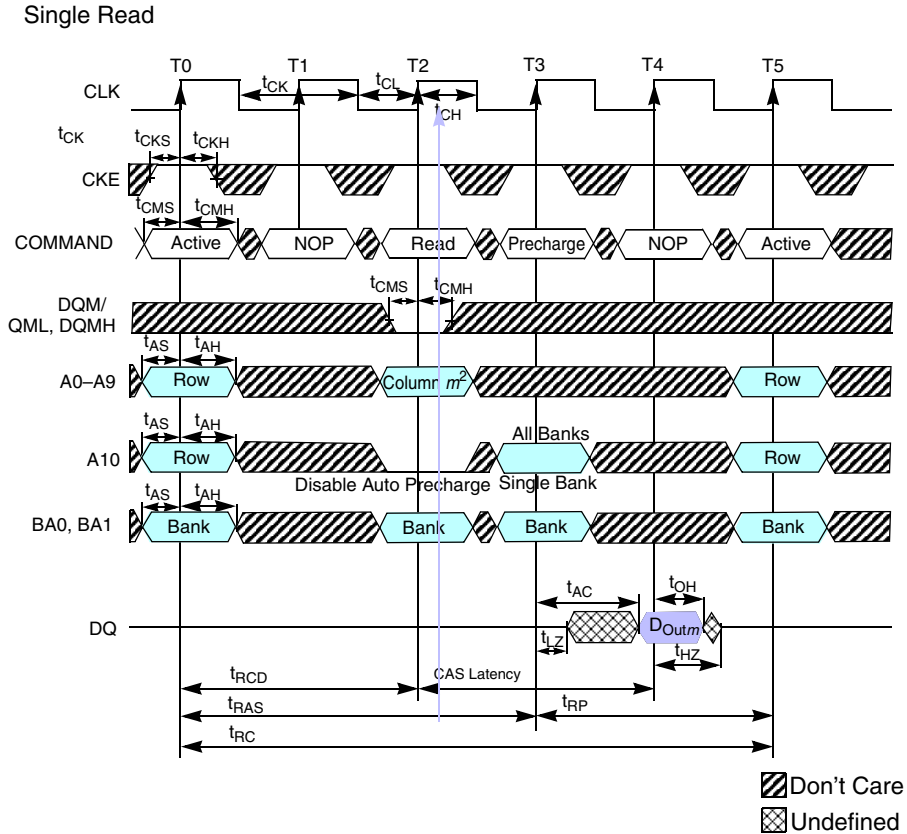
Single Read

T0 T1 T2 T3 T4 T5

CLK

$t_{CK}$ $t_{CL}$ $t_{CH}$

$t_{CK}$

$t_{CKS}$ $t_{CKH}$

CKE

$t_{CMS}$ $t_{CMH}$

COMMAND Active NOP Read Precharge NOP Active

DQM/ QML, DQMH

$t_{CMS}$ $t_{CMH}$

$t_{AS}$ $t_{AH}$

A0–A9 Row Column $m^2$ Row

$t_{AS}$ $t_{AH}$

All Banks

A10 Row Row

Disable Auto Precharge Single Bank

$t_{AS}$ $t_{AH}$

BA0, BA1 Bank Bank Bank Bank

$t_{AC}$ $t_{OH}$

DQ $D_{Outm}$

$t_{LZ}$ $t_{HZ}$

$t_{RCD}$ CAS Latency

$t_{RAS}$ $t_{RP}$

$t_{RC}$

Don't Care

Undefined